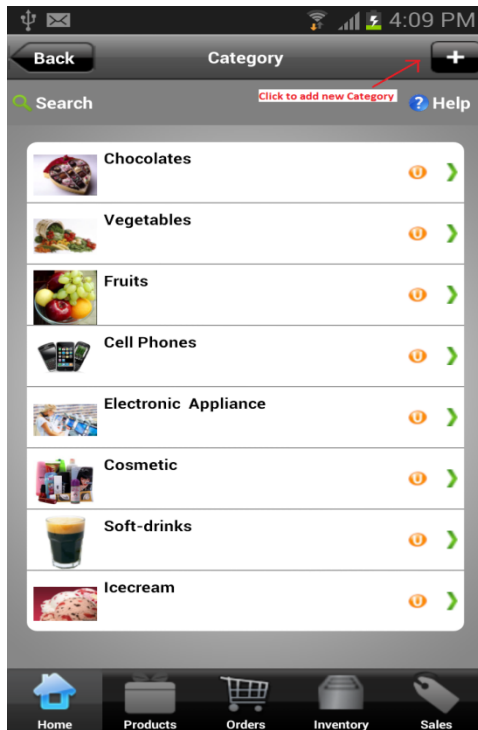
4:09 PM

Back

Category

+

Search

Click to add new Category

Help

Chocolates

Vegetables

Fruits

Cell Phones

Electronic Appliance

Cosmetic

Soft-drinks

Icecream

Home

Products

Orders

Inventory

Sales